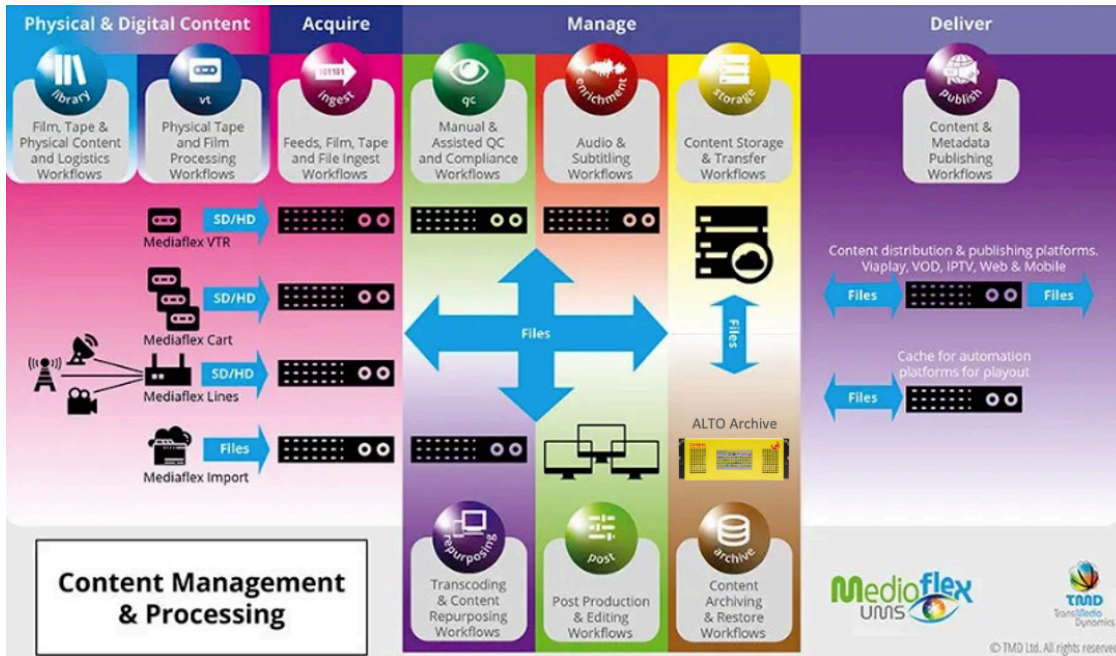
Physical & Digital Content

Acquire

Manage

Deliver

library

Film, Tape & Physical Content and Logistics Workflows

vt

Physical Tape and Film Processing Workflows

ingest

Feeds, Film, Tape and File Ingest Workflows

qc

Manual & Assisted QC and Compliance Workflows

enrichment

Audio & Subtitling Workflows

storage

Content Storage & Transfer Workflows

publish

Content & Metadata Publishing Workflows

SD/HD

Mediaflex VTR

SD/HD

Mediaflex Cart

SD/HD

Mediaflex Lines

Files

Mediaflex Import

Files

Files

Content distribution & publishing platforms. Viaplay, VOD, IPTV, Web & Mobile

Files

Files

Cache for automation platforms for playout

Files

ALTO Archive

Content Management & Processing

repurposing

Transcoding & Content Repurposing Workflows

post

Post Production & Editing Workflows

archive

Content Archiving & Restore Workflows

Mediaflex UMS

TMD TransMedia Dynamics

© TMD Ltd. All rights reserved